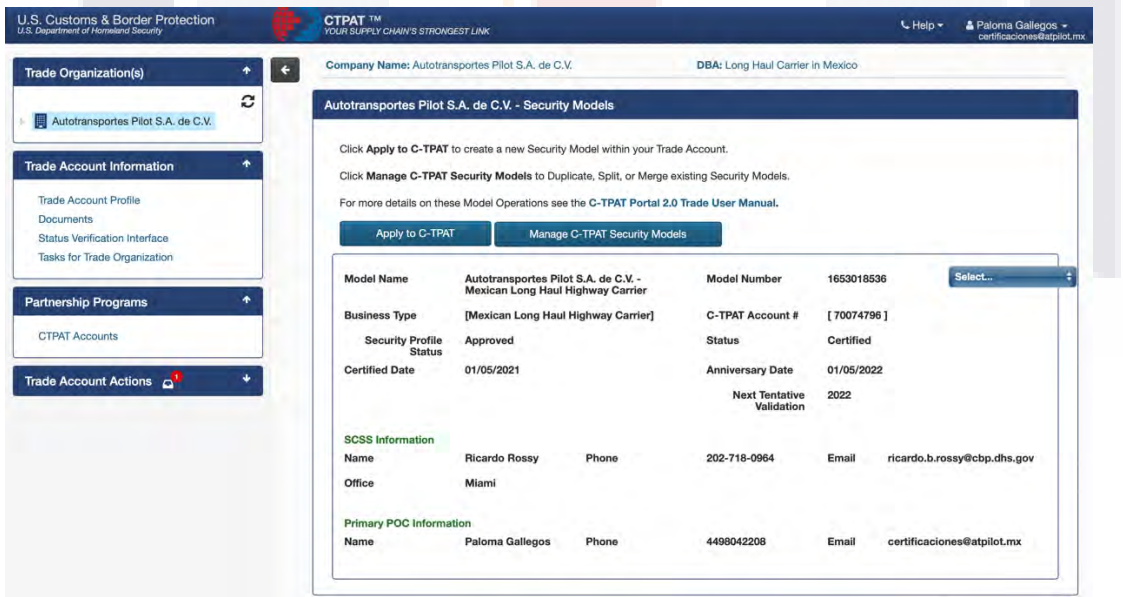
U.S. Customs & Border Protection
U.S. Department of Homeland Security

CTPAT ™
YOUR SUPPLY CHAIN'S STRONGEST LINK

Help ▾
Paloma Gallegos ▾
certificaciones@atpilot.mx

Trade Organization(s)

Autotransportes Pilot S.A. de C.V.

Trade Account Information

Trade Account Profile
Documents
Status Verification Interface
Tasks for Trade Organization

Partnership Programs

CTPAT Accounts

Trade Account Actions 1

Company Name: Autotransportes Pilot S.A. de C.V.
DBA: Long Haul Carrier in Mexico

Autotransportes Pilot S.A. de C.V. - Security Models

Click **Apply to C-TPAT** to create a new Security Model within your Trade Account.

Click **Manage C-TPAT Security Models** to Duplicate, Split, or Merge existing Security Models.

For more details on these Model Operations see the **C-TPAT Portal 2.0 Trade User Manual.**

Apply to C-TPAT
Manage C-TPAT Security Models

| Model Name | Autotransportes Pilot S.A. de C.V. - Mexican Long Haul Highway Carrier | Model Number | 1653018536 | Select... |
|---|---|---|---|---|
| Business Type | [Mexican Long Haul Highway Carrier] | C-TPAT Account # | [ 70074796 ] | |
| Security Profile Status | Approved | Status | Certified | |
| Certified Date | 01/05/2021 | Anniversary Date | 01/05/2022 | |
| | | Next Tentative Validation | 2022 | |

SCSS Information

| Name | Ricardo Rossy | Phone | 202-718-0964 | Email | ricardo.b.rossy@cbp.dhs.gov |
|---|---|---|---|---|---|
| Office | Miami | | | | |

Primary POC Information

| Name | Paloma Gallegos | Phone | 4498042208 | Email | certificaciones@atpilot.mx |
|---|---|---|---|---|---|